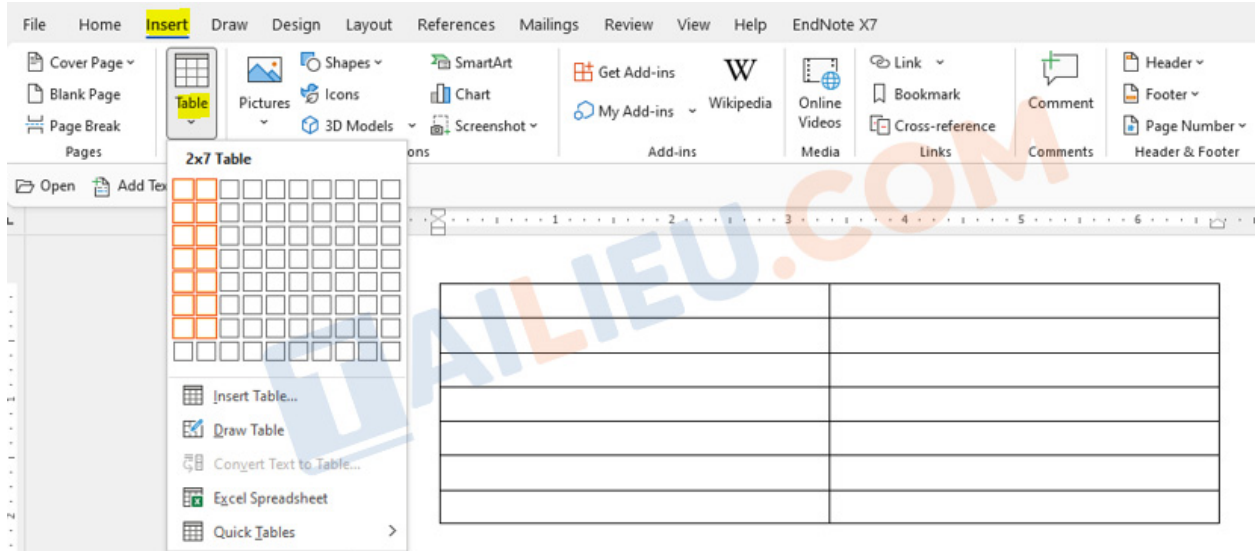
File Home Insert Draw Design Layout References Mailings Review View Help EndNote X7

Cover Page
Blank Page
Page Break
Pages

Table

Pictures

Shapes
Icons
3D Models

SmartArt
Chart
Screenshot
ons

Get Add-ins
My Add-ins
Wikipedia
Add-ins

Online Videos
Media

Link
Bookmark
Cross-reference
Links

Comment
Comments

Header
Footer
Page Number
Header & Footer

Open Add Tex

2x7 Table

Insert Table...
Draw Table
Convert Text to Table...
Excel Spreadsheet
Quick Tables

TAILIEU.COM

| | |
|---|---|
| | |
| | |
| | |
| | |
| | |
| | |